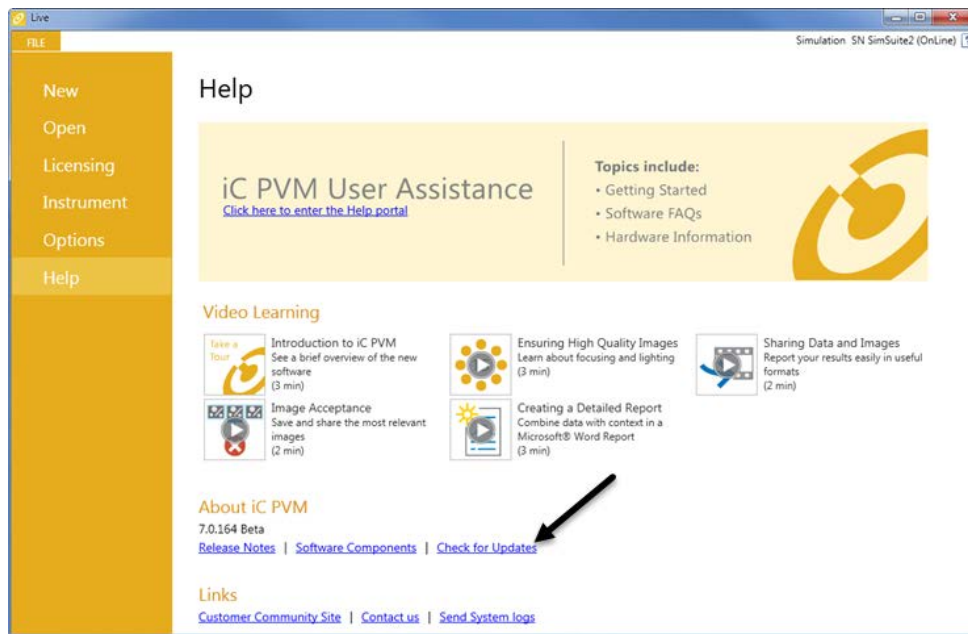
Live

FILE

Simulation SN SimSuite2 (OnLine)

New
Open
Licensing
Instrument
Options
Help

Help

iC PVM User Assistance
Click here to enter the Help portal

Topics include:
• Getting Started
• Software FAQs
• Hardware Information

Video Learning

Take a Tour

Introduction to iC PVM
See a brief overview of the new software
(3 min)

Ensuring High Quality Images
Learn about focusing and lighting
(3 min)

Sharing Data and Images
Report your results easily in useful formats
(2 min)

Image Acceptance
Save and share the most relevant images
(2 min)

Creating a Detailed Report
Combine data with context in a Microsoft® Word Report
(3 min)

About iC PVM
7.0.164 Beta
Release Notes | Software Components | Check for Updates

Links
Customer Community Site | Contact us | Send System logs